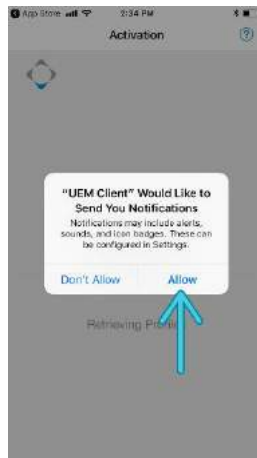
App Store 2:34 PM

Activation

?

"UEM Client" Would Like to Send You Notifications

Notifications may include alerts, sounds, and icon badges. These can be configured in Settings.

Don't Allow

Allow

Retrieving Profi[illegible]